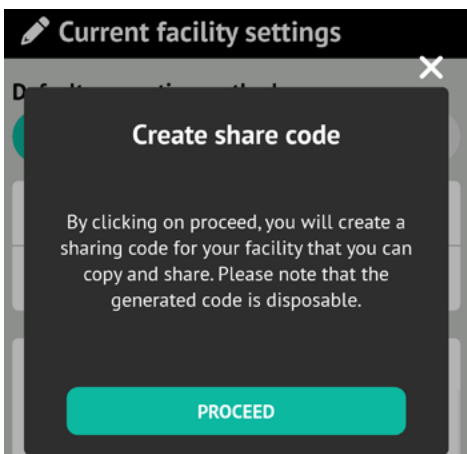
Current facility settings

D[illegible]

Create share code

By clicking on proceed, you will create a sharing code for your facility that you can copy and share. Please note that the generated code is disposable.

PROCEED